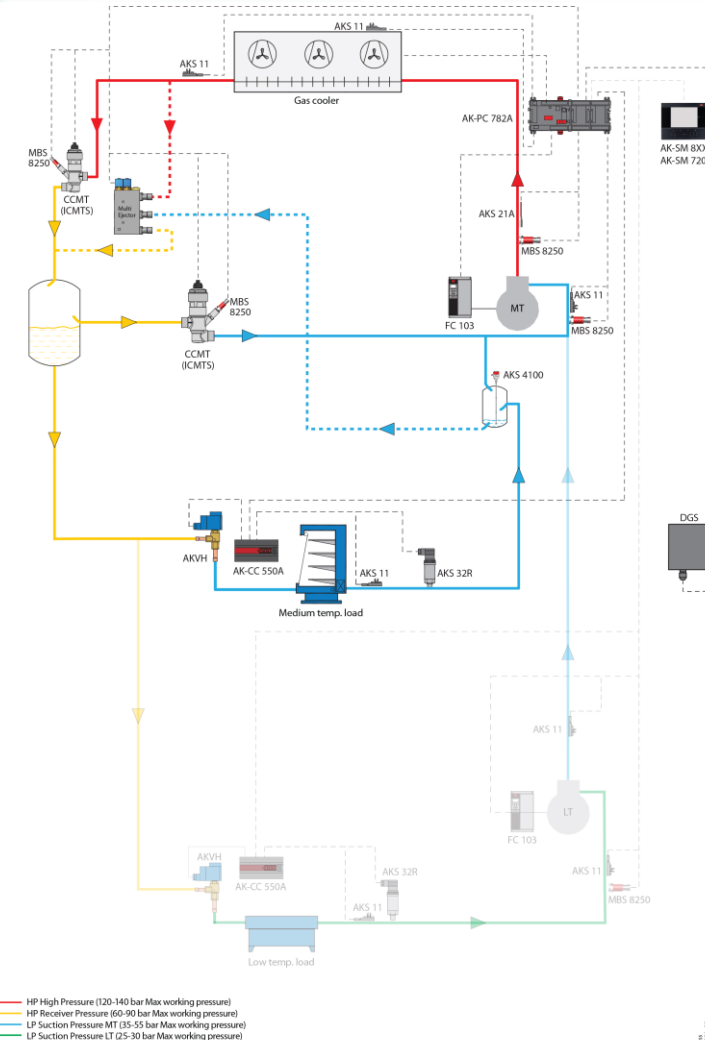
AKS 11
AKS 11
Gas cooler
AK-PC 782A
AK-SM 8XX
AK-SM 720
MBS 8250
CCMT (ICMTS)
Multi Ejector
AKS 21A
MBS 8250
FC 103
MT
AKS 11
MBS 8250
MBS 8250
CCMT (ICMTS)
AKS 4100
DGS
AKVH
AK-CC 550A
AKS 11
AKS 32R
Medium temp. load
AKS 11
LT
FC 103
AKS 11
MBS 8250
AKVH
AK-CC 550A
AKS 32R
AKS 11
Low temp. load

HP High Pressure (120-140 bar Max working pressure)
HP Receiver Pressure (60-90 bar Max working pressure)
LP Suction Pressure MT (35-55 bar Max working pressure)
LP Suction Pressure LT (25-30 bar Max working pressure)